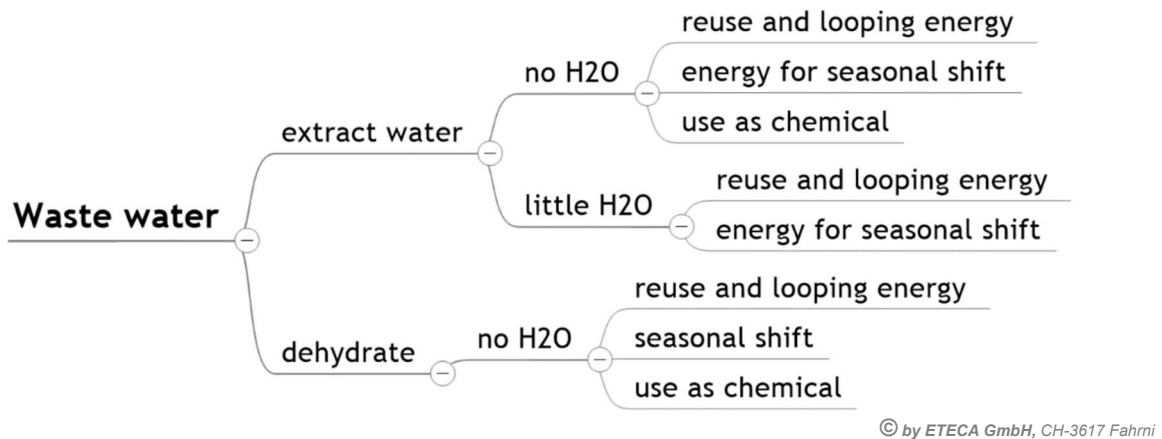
Waste water

extract water

no H2O

reuse and looping energy

energy for seasonal shift

use as chemical

little H2O

reuse and looping energy

energy for seasonal shift

dehydrate

no H2O

reuse and looping energy

seasonal shift

use as chemical

© by ETECA GmbH, CH-3617 Fahrni